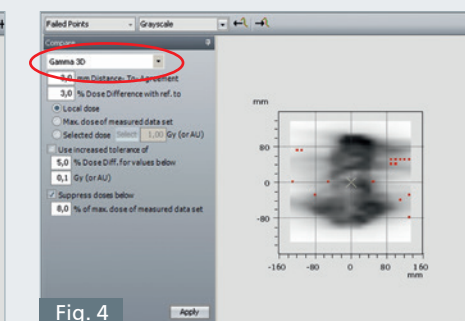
Failed Points Grayscale

Compare

Gamma 3D

3,0 mm Distance- To- Agreement

3,0 % Dose Difference with ref. to

Local dose

Max. dose of measured data set

Selected dose Select 1,00 Gy (or AU)

Use increased tolerance of

5,0 % Dose Diff. for values below

0,1 Gy (or AU)

Suppress doses below

8,0 % of max. dose of measured data set

Apply

mm

80

0

-80

-160 -80 0 80 160

mm

Fig. 4